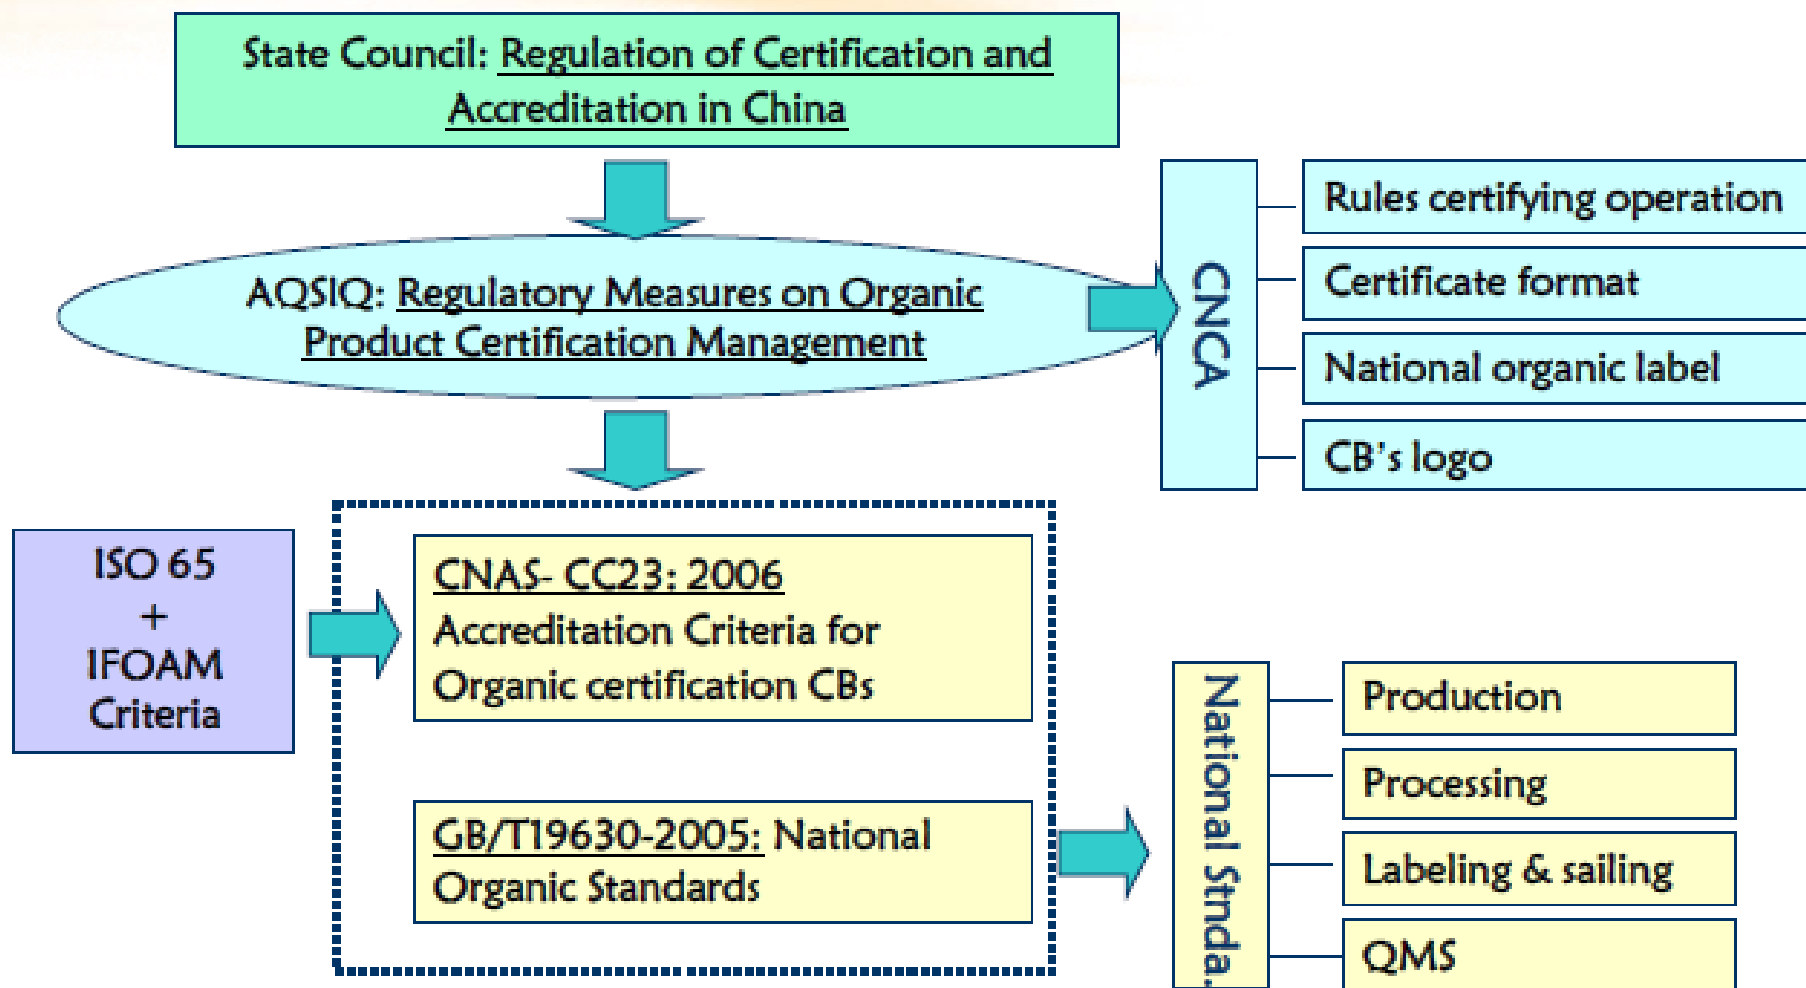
State Council: Regulation of Certification and Accreditation in China

AQSIQ: Regulatory Measures on Organic Product Certification Management

CNCA

Rules certifying operation

Certificate format

National organic label

CB's logo

ISO 65
+
IFOAM
Criteria

CNAS- CC23: 2006
Accreditation Criteria for Organic certification CBs

GB/T19630-2005: National Organic Standards

National Stnda.

Production

Processing

Labeling & sailing

QMS